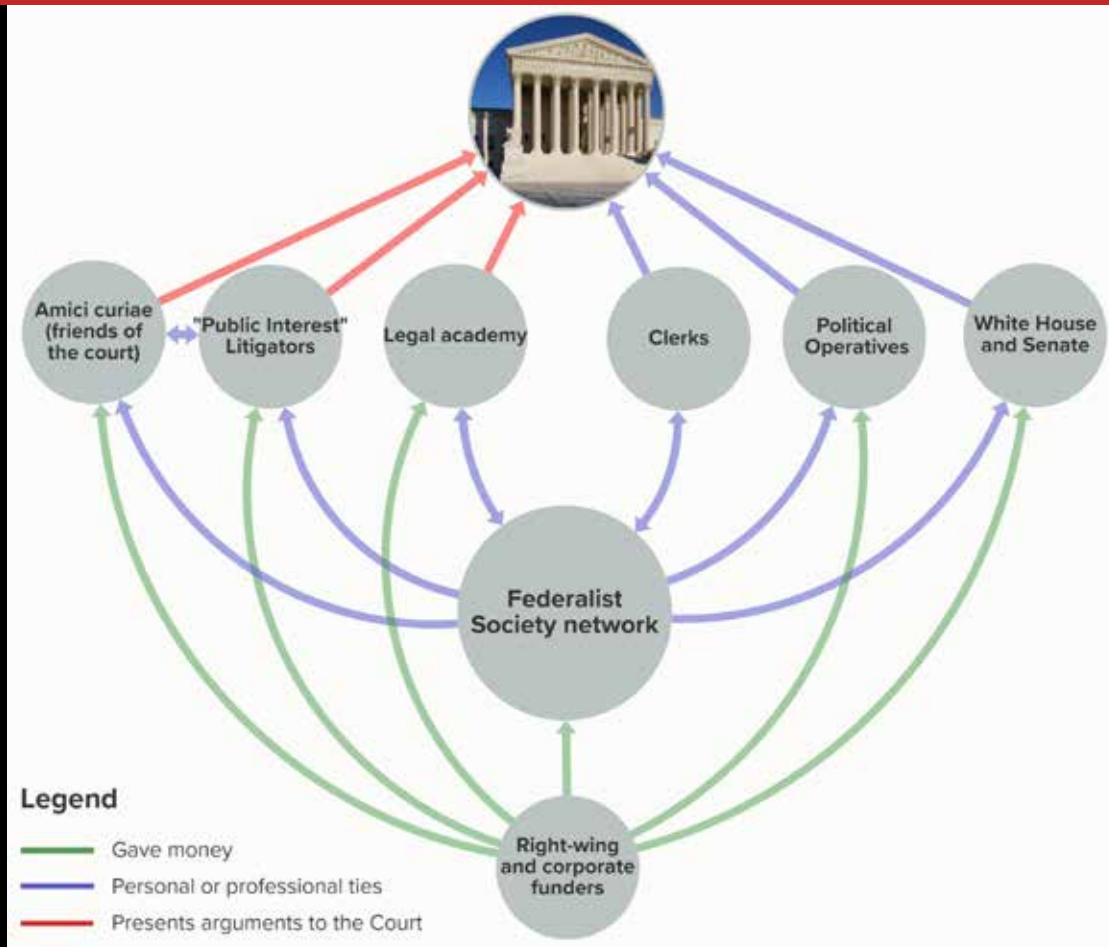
Amici curiae (friends of the court)

"Public Interest" Litigators

Legal academy

Clerks

Political Operatives

White House and Senate

Federalist Society network

Right-wing and corporate funders

Legend

Gave money

Personal or professional ties

Presents arguments to the Court